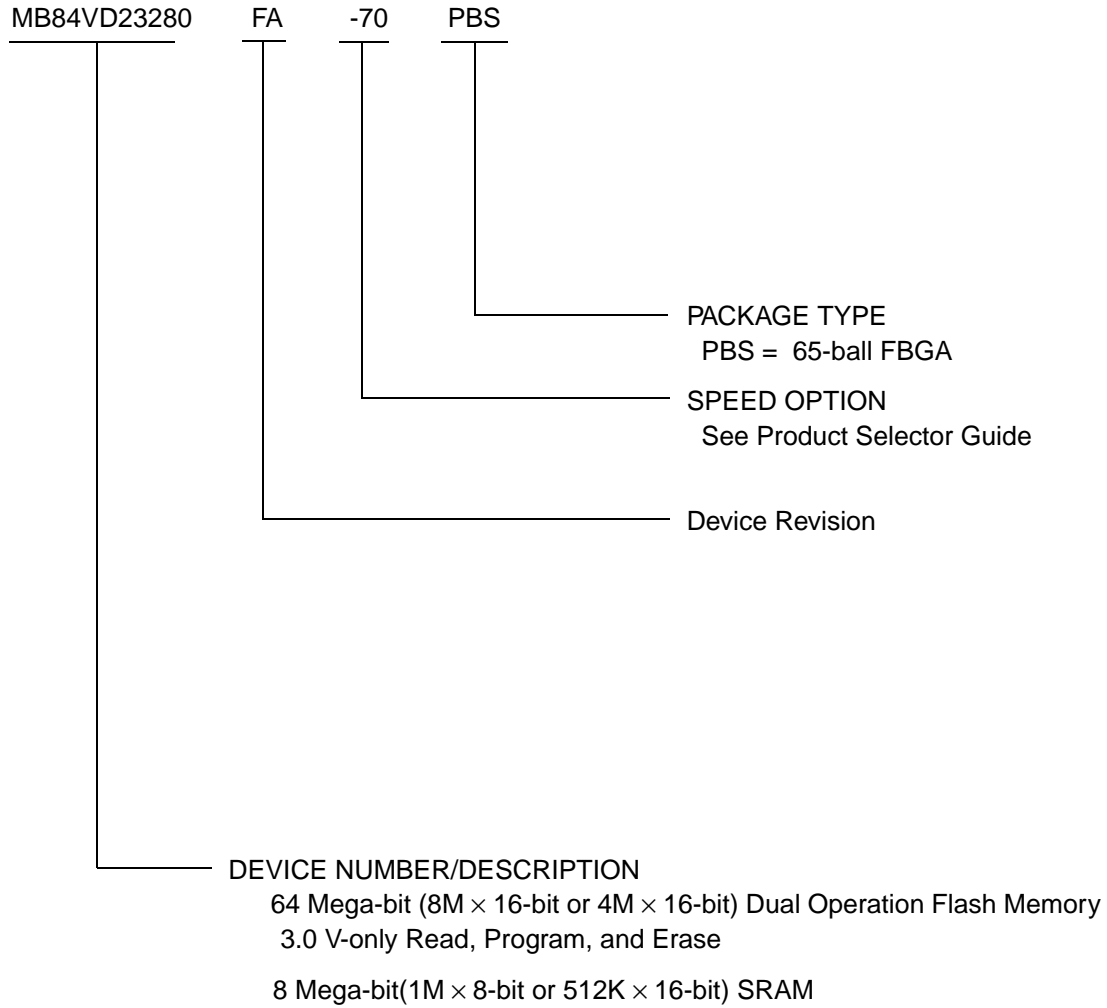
MB84VD23280 FA -70 PBS

PACKAGE TYPE
PBS = 65-ball FBGA

SPEED OPTION
See Product Selector Guide

Device Revision

DEVICE NUMBER/DESCRIPTION
64 Mega-bit ($8M \times 16$-bit or $4M \times 16$-bit) Dual Operation Flash Memory
3.0 V-only Read, Program, and Erase

8 Mega-bit($1M \times 8$-bit or $512K \times 16$-bit) SRAM